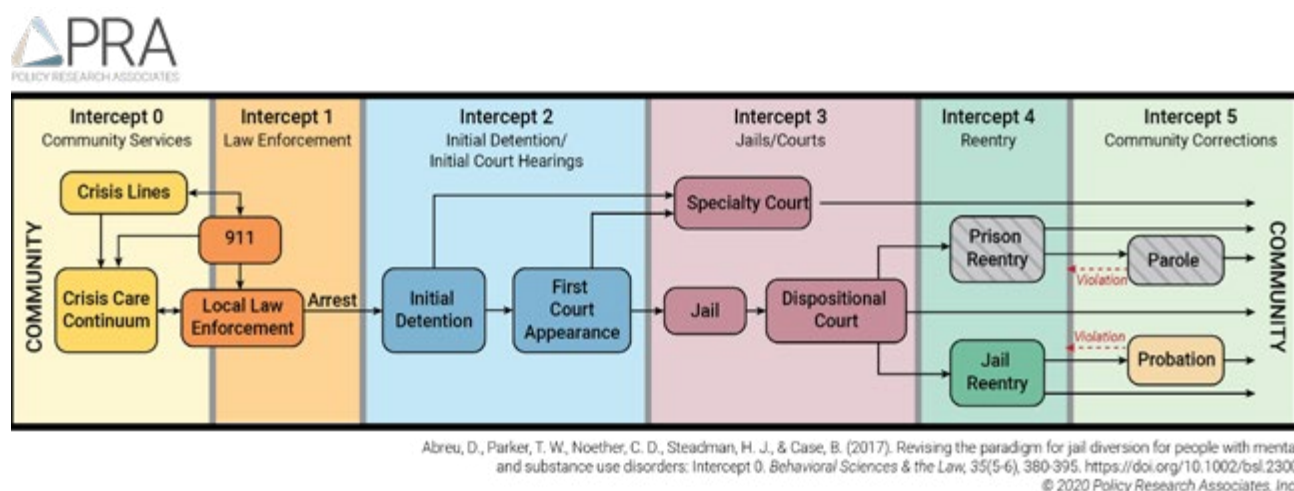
PRA
POLICY RESEARCH ASSOCIATES

Intercept 0
Community Services

Intercept 1
Law Enforcement

Intercept 2
Initial Detention/
Initial Court Hearings

Intercept 3
Jails/Courts

Intercept 4
Reentry

Intercept 5
Community Corrections

COMMUNITY

Crisis Lines

911

Crisis Care Continuum

Local Law Enforcement

Arrest

Initial Detention

First Court Appearance

Specialty Court

Jail

Dispositional Court

Prison Reentry

Violation

Parole

Violation

Jail Reentry

Probation

COMMUNITY

Abreu, D., Parker, T. W., Noether, C. D., Steadman, H. J., & Case, B. (2017). Revising the paradigm for jail diversion for people with menta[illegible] and substance use disorders: Intercept 0. Behavioral Sciences & the Law, 35(5-6), 380-395. https://doi.org/10.1002/bsl.230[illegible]
© 2020 Policy Research Associates, In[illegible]